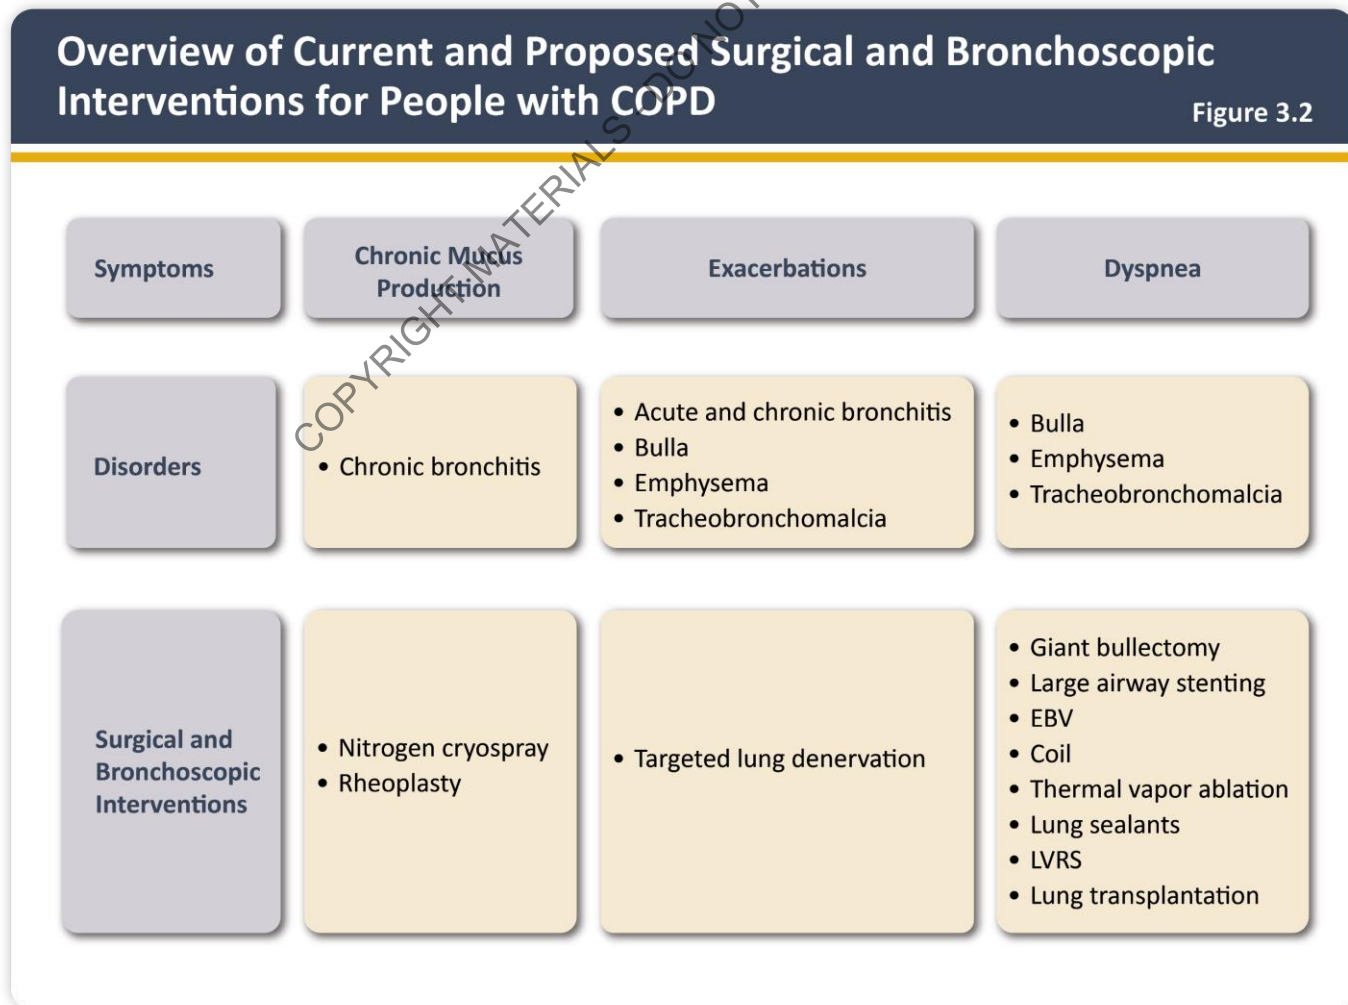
Overview of Current and Proposed Surgical and Bronchoscopic Interventions for People with COPD

Figure 3.2

COPYRIGHT MATERIALS DO NOT

| Symptoms | Chronic Mucus Production | Exacerbations | Dyspnea |
|---|---|---|---|
| Disorders | • Chronic bronchitis | • Acute and chronic bronchitis<br>• Bulla<br>• Emphysema<br>• Tracheobronchomalcia | • Bulla<br>• Emphysema<br>• Tracheobronchomalcia |
| Surgical and Bronchoscopic Interventions | • Nitrogen cryospray<br>• Rheoplasty | • Targeted lung denervation | • Giant bullectomy<br>• Large airway stenting<br>• EBV<br>• Coil<br>• Thermal vapor ablation<br>• Lung sealants<br>• LVRS<br>• Lung transplantation |